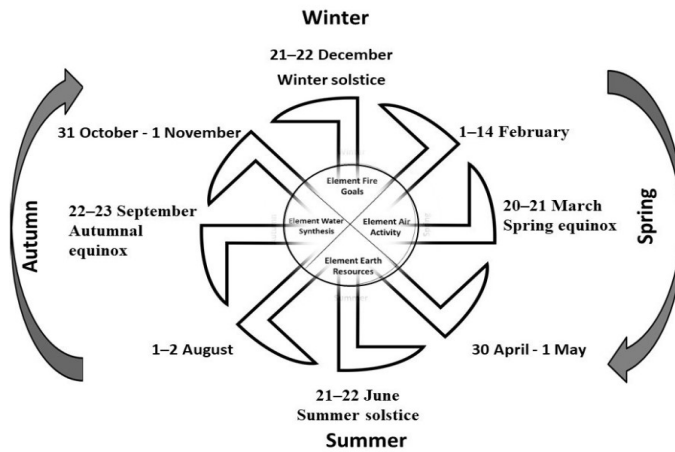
Winter

21–22 December
Winter solstice

31 October - 1 November

1–14 February

Element Fire
Goals

Element Water
Synthesis

Element Air
Activity

Element Earth
Resources

22–23 September
Autumnal
equinox

20–21 March
Spring equinox

Autumn

Spring

1–2 August

30 April - 1 May

21–22 June
Summer solstice

Summer